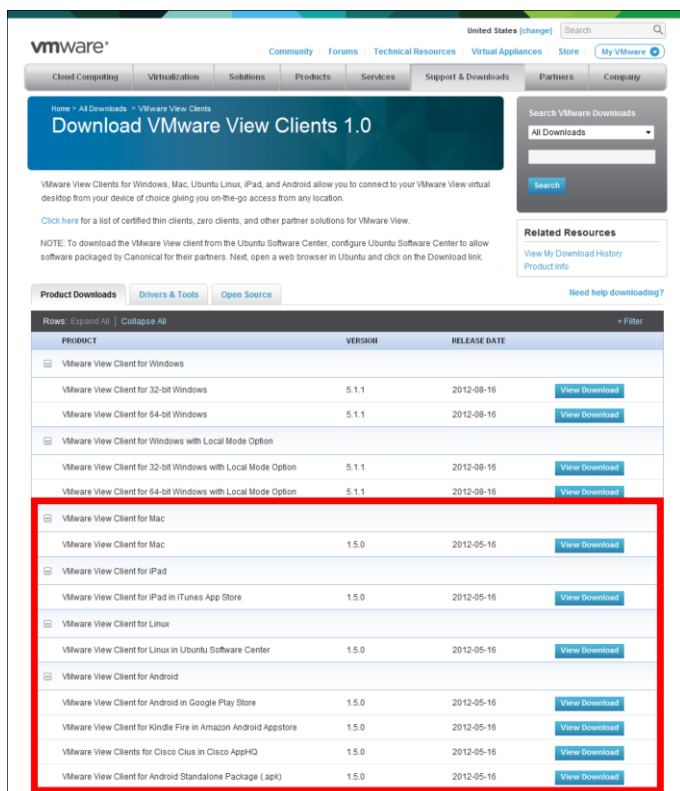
United States [change] Search

vmware®

Community | Forums | Technical Resources | Virtual Appliances | Store | My VMware

Cloud Computing | Virtualization | Solutions | Products | Services | Support & Downloads | Partners | Company

Home > All Downloads > VMware View Clients

Download VMware View Clients 1.0

Search VMware Downloads

All Downloads

Search

VMware View Clients for Windows, Mac, Ubuntu Linux, iPad, and Android allow you to connect to your VMware View virtual desktop from your device of choice giving you on-the-go access from any location.

Click here for a list of certified thin clients, zero clients, and other partner solutions for VMware View.

NOTE: To download the VMware View client from the Ubuntu Software Center, configure Ubuntu Software Center to allow software packaged by Canonical for their partners. Next, open a web browser in Ubuntu and click on the Download link.

Related Resources

View My Download History

Product Info

Product Downloads | Drivers & Tools | Open Source

Need help downloading?

Rows: Expand All | Collapse All

+ Filter

| PRODUCT | VERSION | RELEASE DATE | |
|---|---|---|---|
| VMware View Client for Windows | | | |
| VMware View Client for 32-bit Windows | 5.1.1 | 2012-08-16 | View Download |
| VMware View Client for 64-bit Windows | 5.1.1 | 2012-08-16 | View Download |
| VMware View Client for Windows with Local Mode Option | | | |
| VMware View Client for 32-bit Windows with Local Mode Option | 5.1.1 | 2012-08-16 | View Download |
| VMware View Client for 64-bit Windows with Local Mode Option | 5.1.1 | 2012-08-16 | View Download |
| VMware View Client for Mac | | | |
| VMware View Client for Mac | 1.5.0 | 2012-05-16 | View Download |
| VMware View Client for iPad | | | |
| VMware View Client for iPad in iTunes App Store | 1.5.0 | 2012-05-16 | View Download |
| VMware View Client for Linux | | | |
| VMware View Client for Linux in Ubuntu Software Center | 1.5.0 | 2012-05-16 | View Download |
| VMware View Client for Android | | | |
| VMware View Client for Android in Google Play Store | 1.5.0 | 2012-05-16 | View Download |
| VMware View Client for Kindle Fire in Amazon Android Appstore | 1.5.0 | 2012-05-16 | View Download |
| VMware View Clients for Cisco Cius in Cisco AppHQ | 1.5.0 | 2012-05-16 | View Download |
| VMware View Client for Android Standalone Package (.apk) | 1.5.0 | 2012-05-16 | View Download |